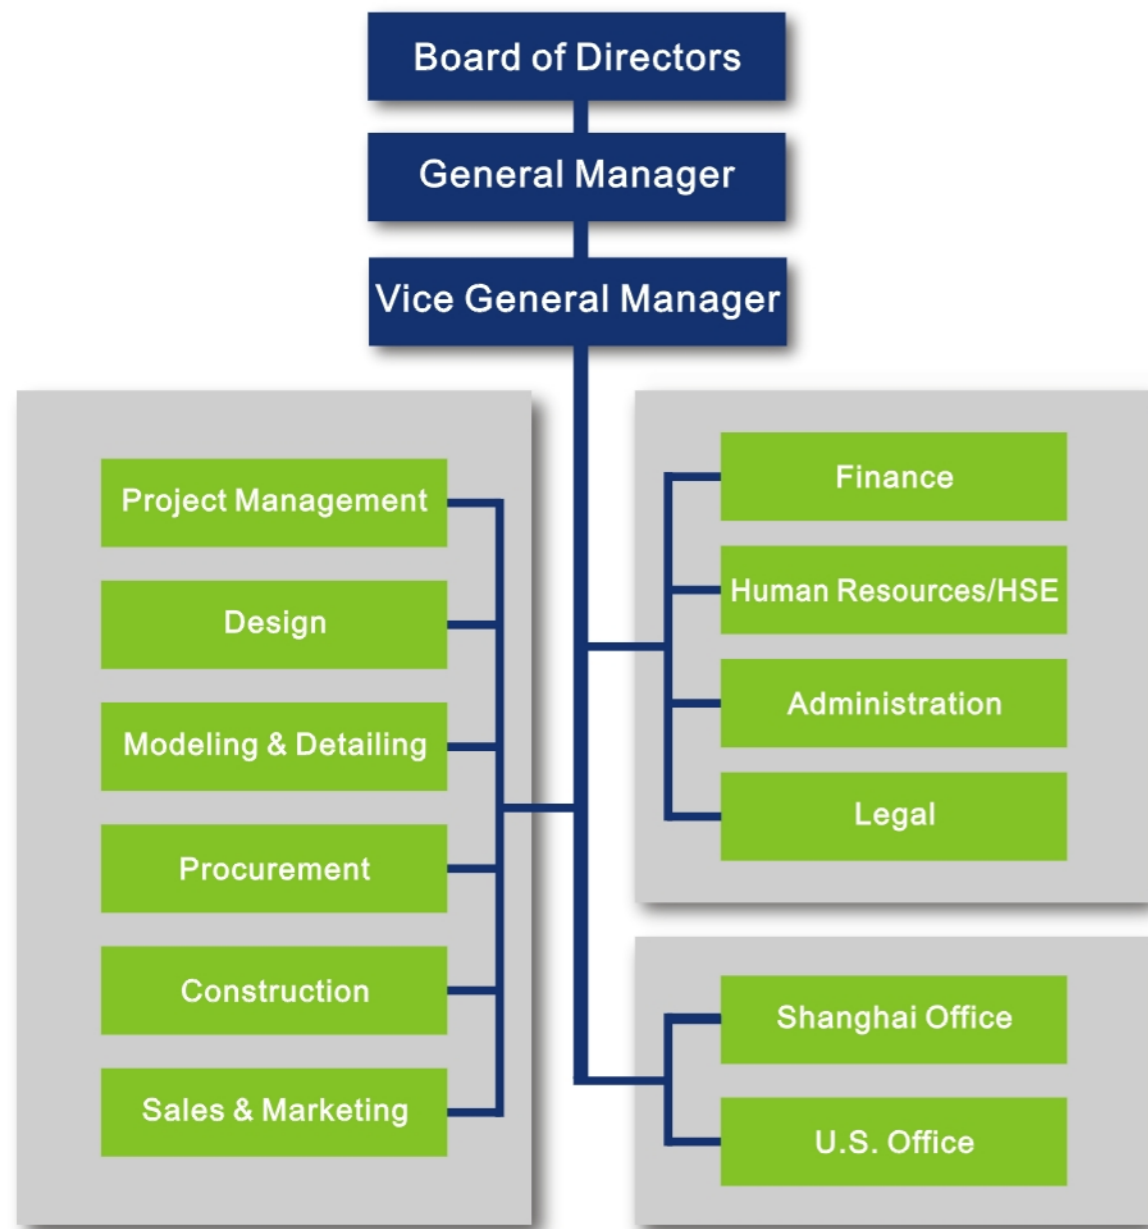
Board of Directors

General Manager

Vice General Manager

Project Management

Design

Modeling & Detailing

Procurement

Construction

Sales & Marketing

Finance

Human Resources/HSE

Administration

Legal

Shanghai Office

U.S. Office